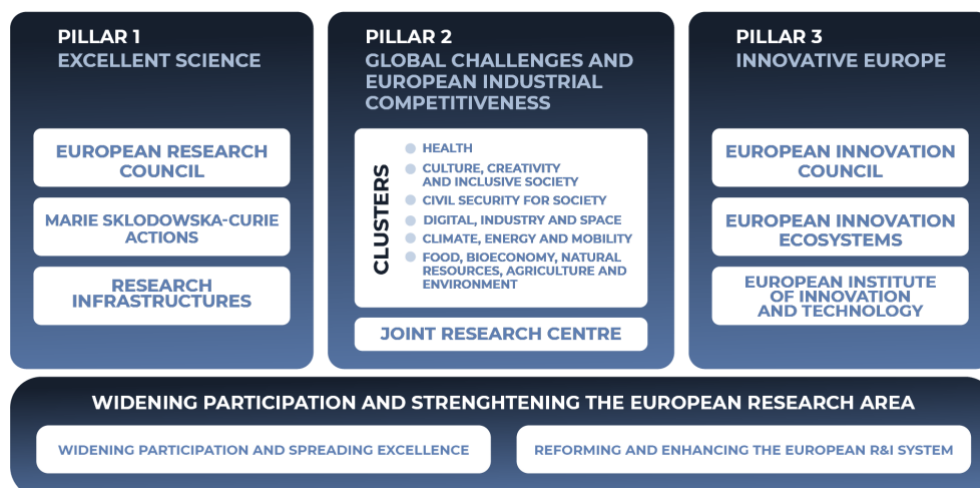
PILLAR 1
EXCELLENT SCIENCE

EUROPEAN RESEARCH COUNCIL

MARIE SKLODOWSKA-CURIE ACTIONS

RESEARCH INFRASTRUCTURES

PILLAR 2
GLOBAL CHALLENGES AND EUROPEAN INDUSTRIAL COMPETITIVENESS

CLUSTERS

HEALTH
CULTURE, CREATIVITY AND INCLUSIVE SOCIETY
CIVIL SECURITY FOR SOCIETY
DIGITAL, INDUSTRY AND SPACE
CLIMATE, ENERGY AND MOBILITY
FOOD, BIOECONOMY, NATURAL RESOURCES, AGRICULTURE AND ENVIRONMENT

JOINT RESEARCH CENTRE

PILLAR 3
INNOVATIVE EUROPE

EUROPEAN INNOVATION COUNCIL

EUROPEAN INNOVATION ECOSYSTEMS

EUROPEAN INSTITUTE OF INNOVATION AND TECHNOLOGY

WIDENING PARTICIPATION AND STRENGHTENING THE EUROPEAN RESEARCH AREA

WIDENING PARTICIPATION AND SPREADING EXCELLENCE

REFORMING AND ENHANCING THE EUROPEAN R&I SYSTEM